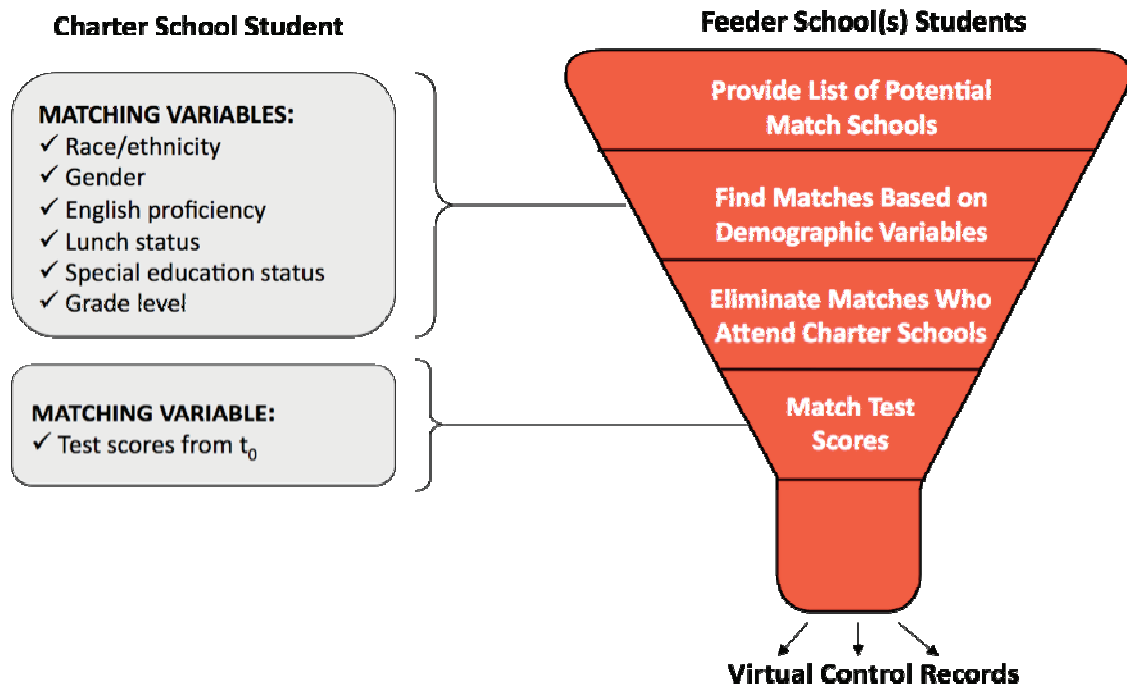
Charter School Student

Feeder School(s) Students

MATCHING VARIABLES:
✓ Race/ethnicity
✓ Gender
✓ English proficiency
✓ Lunch status
✓ Special education status
✓ Grade level

MATCHING VARIABLE:
✓ Test scores from $t_0$

Provide List of Potential Match Schools

Find Matches Based on Demographic Variables

Eliminate Matches Who Attend Charter Schools

Match Test Scores

Virtual Control Records